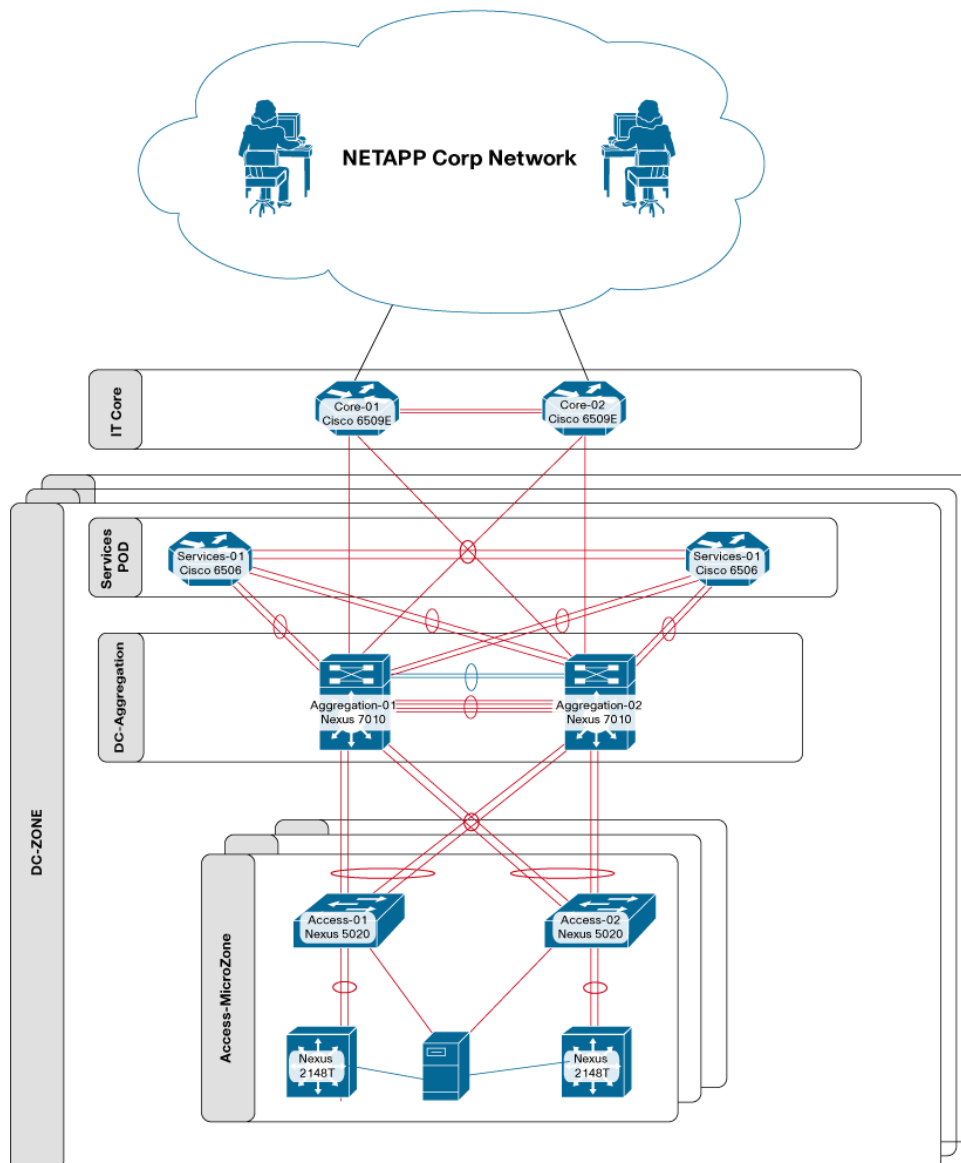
NETAPP Corp Network

IT Core

Core-01
Cisco 6509E

Core-02
Cisco 6509E

Services POD

Services-01
Cisco 6506

Services-01
Cisco 6506

DC-Aggregation

Aggregation-01
Nexus 7010

Aggregation-02
Nexus 7010

DC-ZONE

Access-MicroZone

Access-01
Nexus 5020

Access-02
Nexus 5020

Nexus
2148T

Nexus
2148T